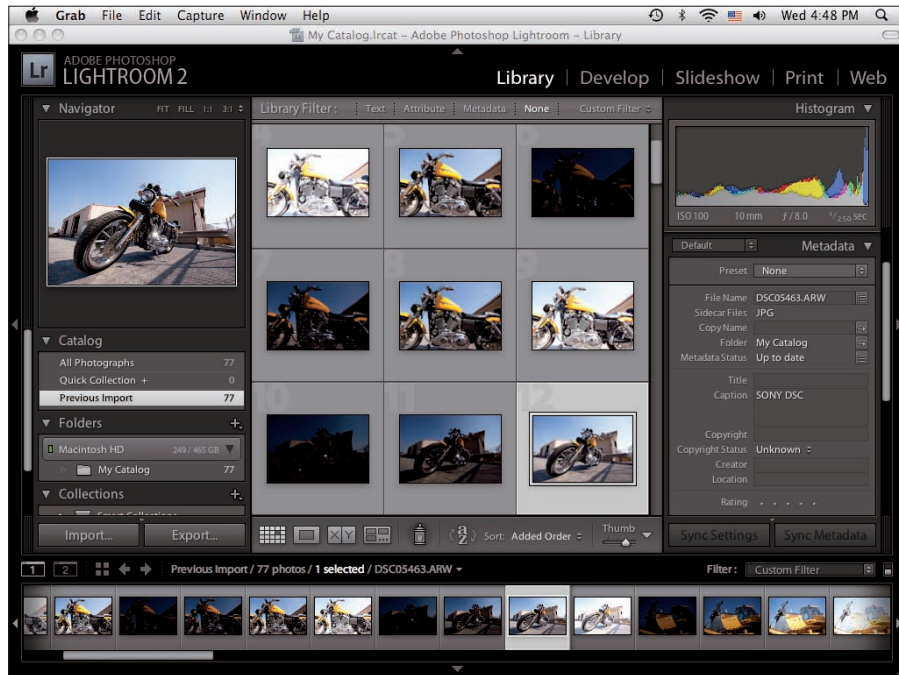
Grab File Edit Capture Window Help Wed 4:48 PM

My Catalog.lrcat - Adobe Photoshop Lightroom - Library

ADOBE PHOTOSHOP
LIGHTROOM 2

Library | Develop | Slideshow | Print | Web

Navigator FIT FILL 1:1 3:1

Library Filter : Text Attribute Metadata None Custom Filter

Histogram

ISO 100 10 mm f / 8.0 $^1/_{250}$ SEC

Default Metadata

Preset None

File Name DSC05463.ARW
Sidecar Files JPG
Copy Name
Folder My Catalog
Metadata Status Up to date

Title
Caption SONY DSC

Copyright
Copyright Status Unknown
Creator
Location

Rating . . . . .

Catalog
All Photographs 77
Quick Collection + 0
Previous Import 77

Folders
Macintosh HD 249 / 465 GB
My Catalog 77

Collections

7 8 9 10 11 12

Import... Export...

Sort: Added Order

Thumb

Sync Settings Sync Metadata

1 2 Previous Import / 77 photos / 1 selected / DSC05463.ARW

Filter: Custom Filter